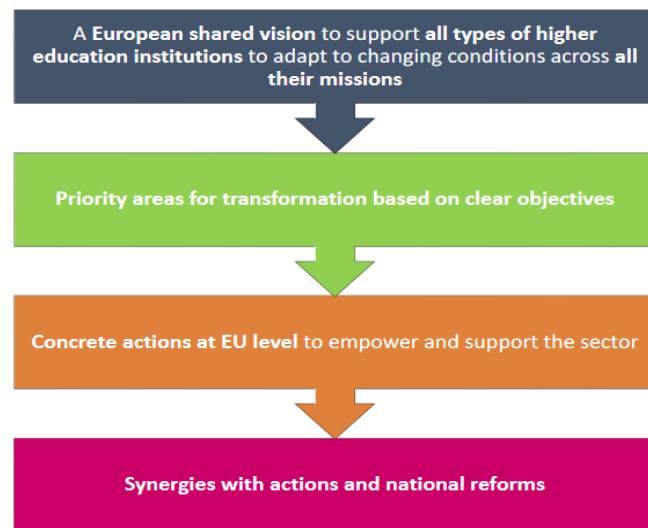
A European shared vision to support all types of higher education institutions to adapt to changing conditions across all their missions

Priority areas for transformation based on clear objectives

Concrete actions at EU level to empower and support the sector

Synergies with actions and national reforms